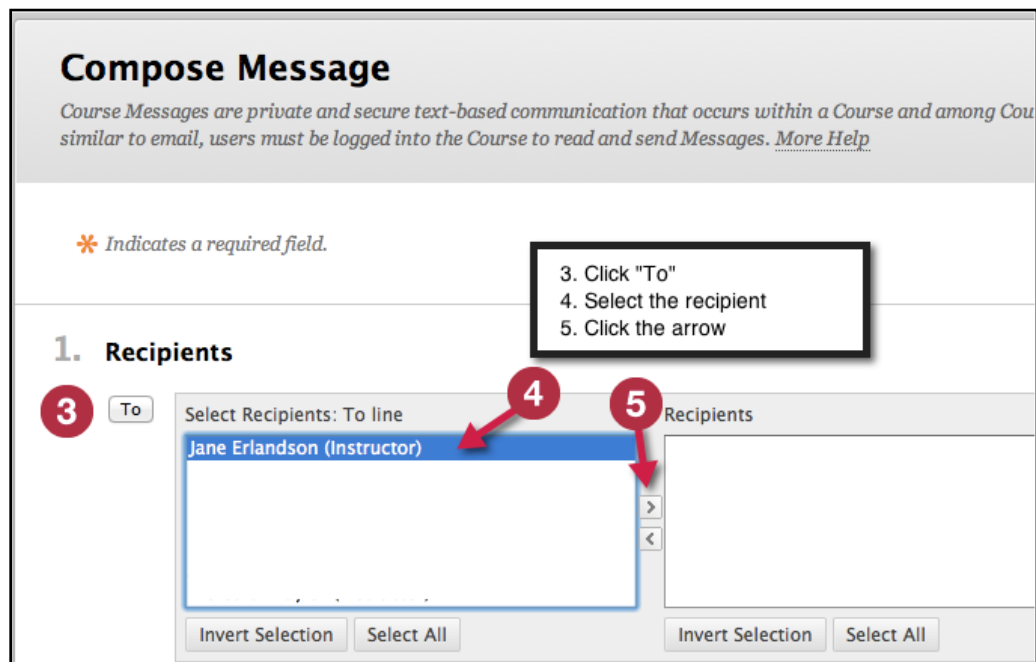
Compose Message

Course Messages are private and secure text-based communication that occurs within a Course and among Cou similar to email, users must be logged into the Course to read and send Messages. More Help

✱ Indicates a required field.

3. Click "To"
4. Select the recipient
5. Click the arrow

1. Recipients

3

To

4

5

Select Recipients: To line

Jane Erlandson (Instructor)

>

<

Recipients

Invert Selection

Select All

Invert Selection

Select All